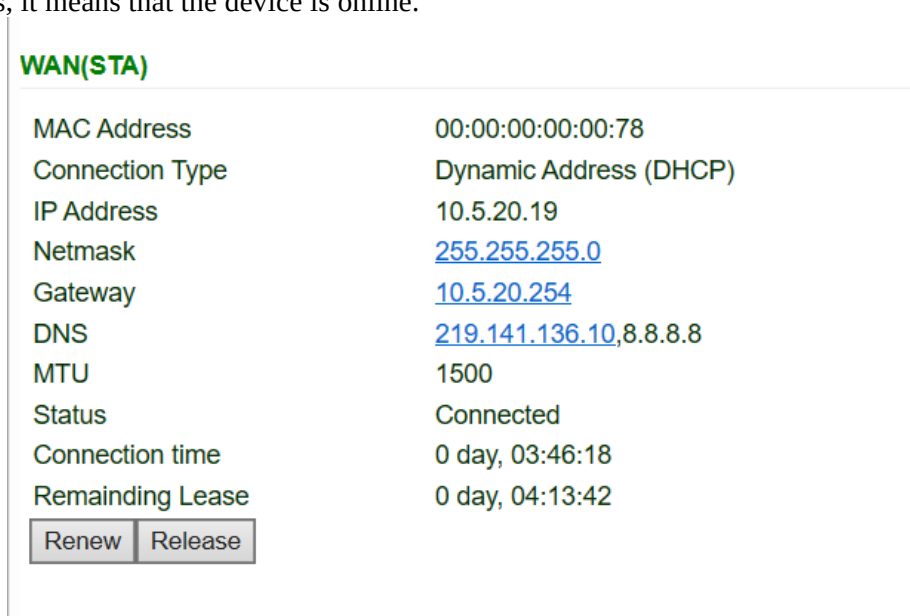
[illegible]s, it means that the device is online.

WAN(STA)

| | |
|---|---|
| MAC Address | 00:00:00:00:00:78 |
| Connection Type | Dynamic Address (DHCP) |
| IP Address | 10.5.20.19 |
| Netmask | 255.255.255.0 |
| Gateway | 10.5.20.254 |
| DNS | 219.141.136.10,8.8.8.8 |
| MTU | 1500 |
| Status | Connected |
| Connection time | 0 day, 03:46:18 |
| Remainding Lease | 0 day, 04:13:42 |

Renew Release